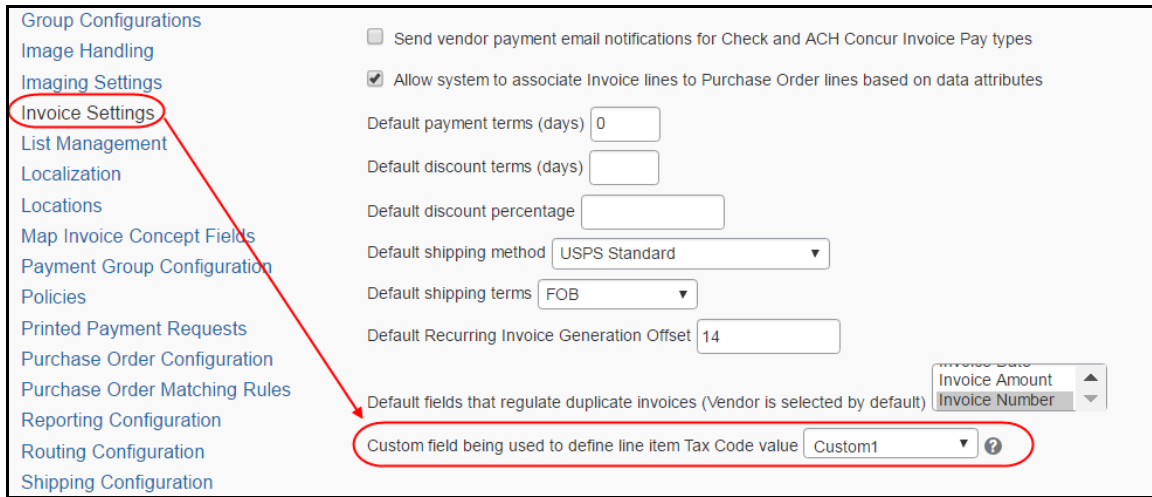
Group Configurations
Image Handling
Imaging Settings
Invoice Settings
List Management
Localization
Locations
Map Invoice Concept Fields
Payment Group Configuration
Policies
Printed Payment Requests
Purchase Order Configuration
Purchase Order Matching Rules
Reporting Configuration
Routing Configuration
Shipping Configuration

Send vendor payment email notifications for Check and ACH Concur Invoice Pay types

Allow system to associate Invoice lines to Purchase Order lines based on data attributes

Default payment terms (days) 0

Default discount terms (days)

Default discount percentage

Default shipping method USPS Standard

Default shipping terms FOB

Default Recurring Invoice Generation Offset 14

Default fields that regulate duplicate invoices (Vendor is selected by default) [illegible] Invoice Amount Invoice Number

Custom field being used to define line item Tax Code value Custom1